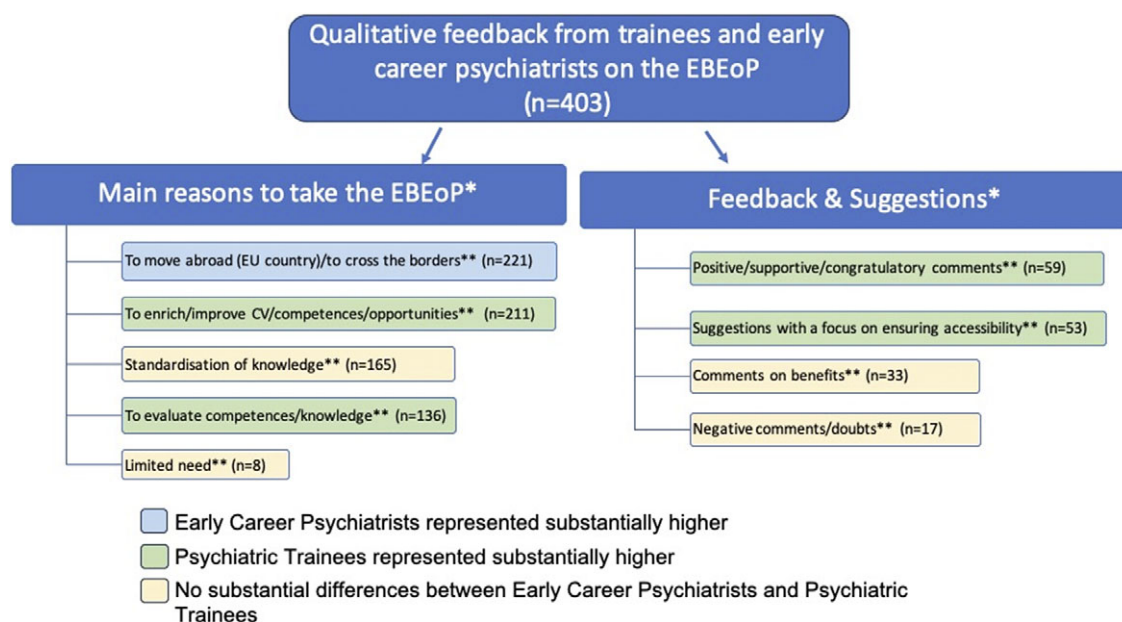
Qualitative feedback from trainees and early career psychiatrists on the EBEoP
(n=403)

Main reasons to take the EBEoP*

To move abroad (EU country)/to cross the borders** (n=221)

To enrich/improve CV/competences/opportunities** (n=211)

Standardisation of knowledge** (n=165)

To evaluate competences/knowledge** (n=136)

Limited need** (n=8)

Feedback & Suggestions*

Positive/supportive/congratulatory comments** (n=59)

Suggestions with a focus on ensuring accessibility** (n=53)

Comments on benefits** (n=33)

Negative comments/doubts** (n=17)

Early Career Psychiatrists represented substantially higher

Psychiatric Trainees represented substantially higher

No substantial differences between Early Career Psychiatrists and Psychiatric Trainees